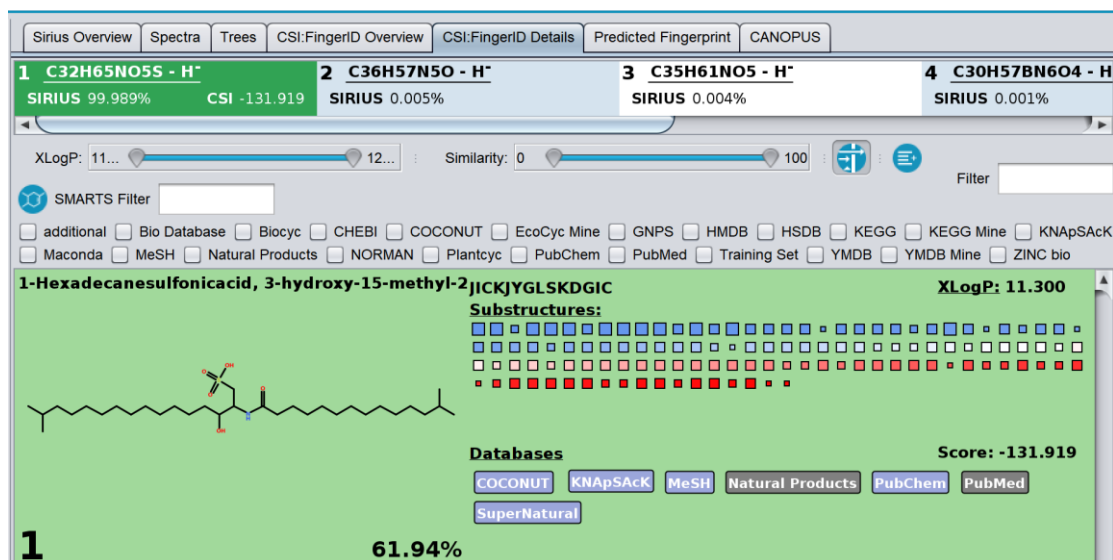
Sirius Overview | Spectra | Trees | CSI:FingerID Overview | CSI:FingerID Details | Predicted Fingerprint | CANOPUS

1 C32H65NO5S - H⁻
SIRIUS 99.989% CSI -131.919

2 C36H57N5O - H⁻
SIRIUS 0.005%

3 C35H61NO5 - H⁻
SIRIUS 0.004%

4 C30H57BN6O4 - H
SIRIUS 0.001%

XLogP: 11... 12...
Similarity: 0 100
Filter
SMARTS Filter

additional | Bio Database | Biocyc | CHEBI | COCONUT | EcoCyc Mine | GNPS | HMDB | HSDB | KEGG | KEGG Mine | KNApSAcK
Maconda | MeSH | Natural Products | NORMAN | Plantcyc | PubChem | PubMed | Training Set | YMDB | YMDB Mine | ZINC bio

1-Hexadecanesulfonicacid, 3-hydroxy-15-methyl-2JICKJYGLSKDGIC
XLogP: 11.300
Substructures:

OH
OH
H
N
O

Databases
Score: -131.919
COCONUT KNApSAcK MeSH Natural Products PubChem PubMed
SuperNatural

1
61.94%